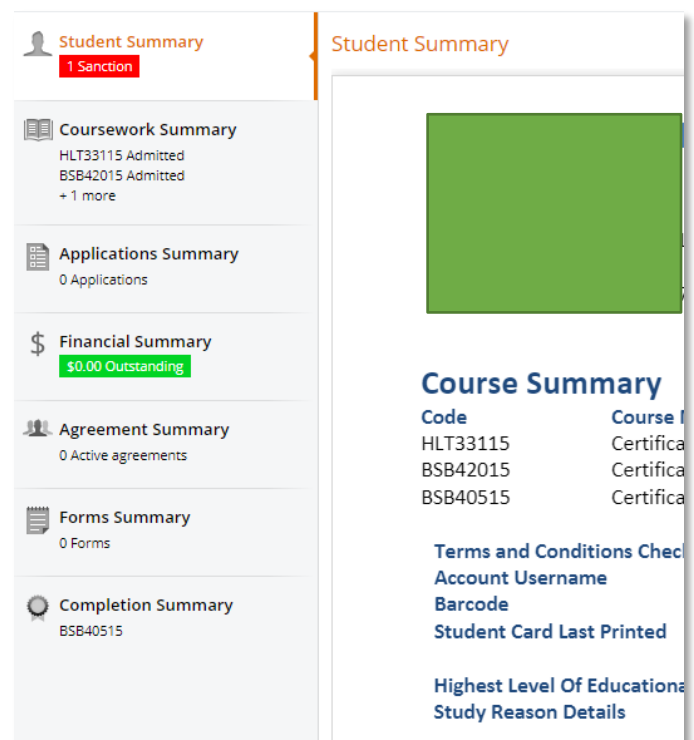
Student Summary
1 Sanction

Coursework Summary
HLT33115 Admitted
BSB42015 Admitted
+ 1 more

Applications Summary
0 Applications

$
Financial Summary
$0.00 Outstanding

Agreement Summary
0 Active agreements

Forms Summary
0 Forms

Completion Summary
BSB40515

Student Summary

Course Summary

| Code | Course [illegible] |
|---|---|
| HLT33115 | Certifica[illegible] |
| BSB42015 | Certifica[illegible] |
| BSB40515 | Certifica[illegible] |

Terms and Conditions Chec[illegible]
Account Username
Barcode
Student Card Last Printed

Highest Level Of Educationa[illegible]
Study Reason Details